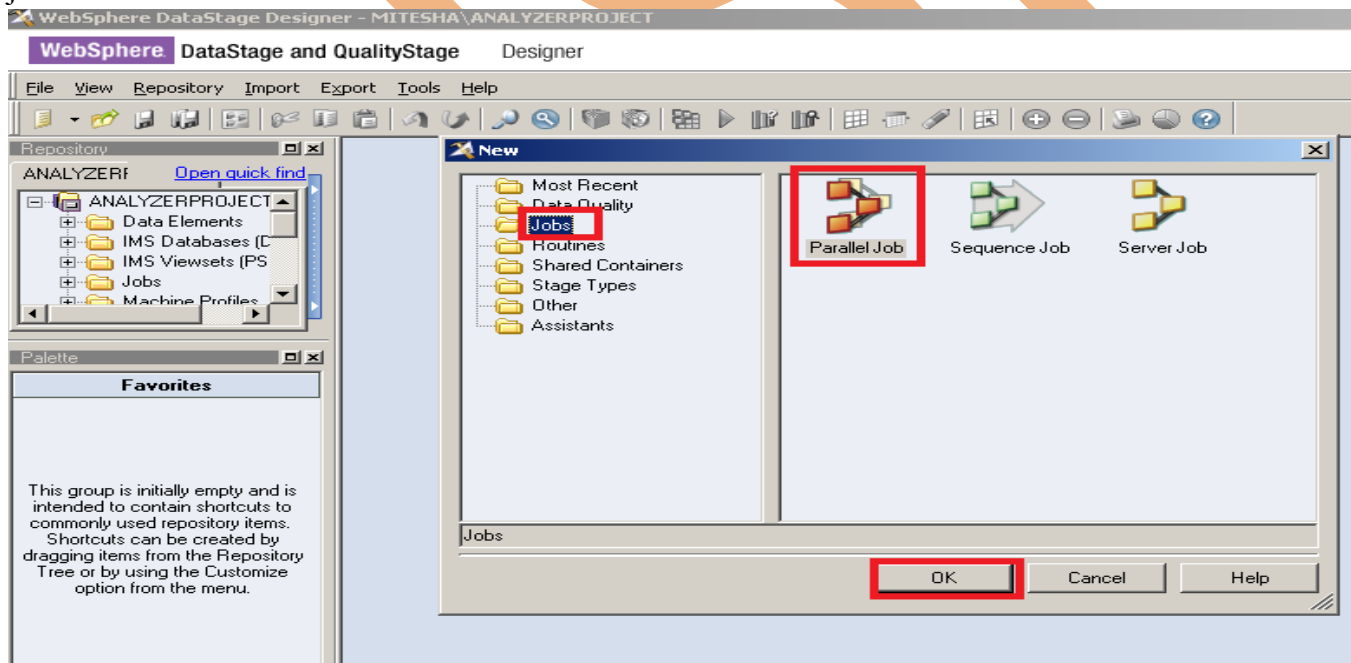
WebSphere DataStage Designer - MITESHA\ANALYZERPROJECT

WebSphere DataStage and QualityStage Designer

File View Repository Import Export Tools Help

Repository

ANALYZERI Open quick find

ANALYZERPROJECT
Data Elements
IMS Databases (D
IMS Viewsets (PS
Jobs
Machine Profiles

Palette

Favorites

This group is initially empty and is intended to contain shortcuts to commonly used repository items. Shortcuts can be created by dragging items from the Repository Tree or by using the Customize option from the menu.

New

Most Recent
Data Quality
Jobs
Routines
Shared Containers
Stage Types
Other
Assistants

Parallel Job
Sequence Job
Server Job

Jobs

OK
Cancel
Help